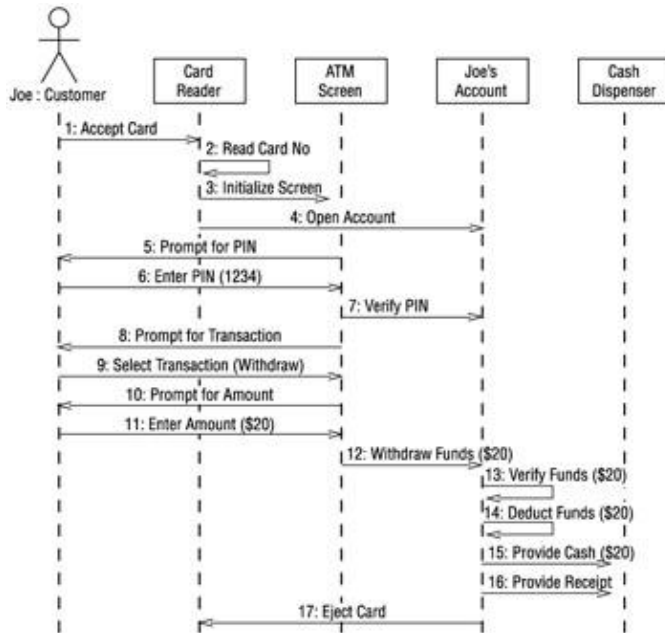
Joe : Customer

Card Reader

ATM Screen

Joe's Account

Cash Dispenser

1: Accept Card

2: Read Card No

3: Initialize Screen

4: Open Account

5: Prompt for PIN

6: Enter PIN (1234)

7: Verify PIN

8: Prompt for Transaction

9: Select Transaction (Withdraw)

10: Prompt for Amount

11: Enter Amount ($20)

12: Withdraw Funds ($20)

13: Verify Funds ($20)

14: Deduct Funds ($20)

15: Provide Cash ($20)

16: Provide Receipt

17: Eject Card